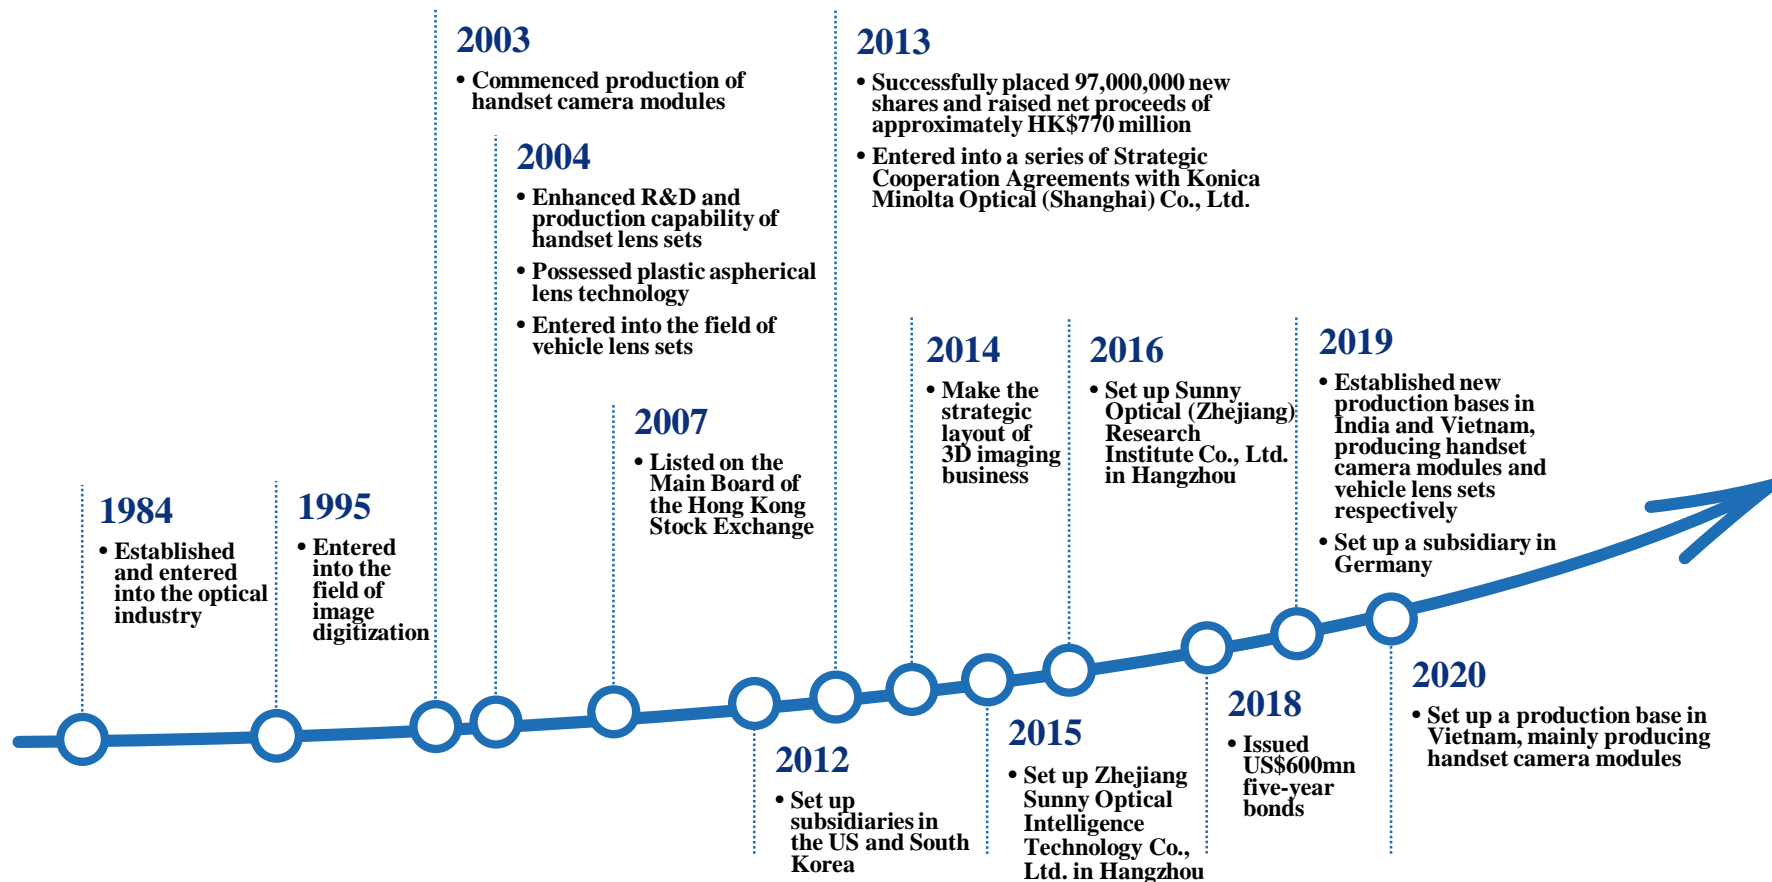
2003
• Commenced production of handset camera modules

2004
• Enhanced R&D and production capability of handset lens sets
• Possessed plastic aspherical lens technology
• Entered into the field of vehicle lens sets

2013
• Successfully placed 97,000,000 new shares and raised net proceeds of approximately HK$770 million
• Entered into a series of Strategic Cooperation Agreements with Konica Minolta Optical (Shanghai) Co., Ltd.

2014
• Make the strategic layout of 3D imaging business

2016
• Set up Sunny Optical (Zhejiang) Research Institute Co., Ltd. in Hangzhou

2019
• Established new production bases in India and Vietnam, producing handset camera modules and vehicle lens sets respectively
• Set up a subsidiary in Germany

2007
• Listed on the Main Board of the Hong Kong Stock Exchange

1984
• Established and entered into the optical industry

1995
• Entered into the field of image digitization

2012
• Set up subsidiaries in the US and South Korea

2015
• Set up Zhejiang Sunny Optical Intelligence Technology Co., Ltd. in Hangzhou

2018
• Issued US$600mn five-year bonds

2020
• Set up a production base in Vietnam, mainly producing handset camera modules